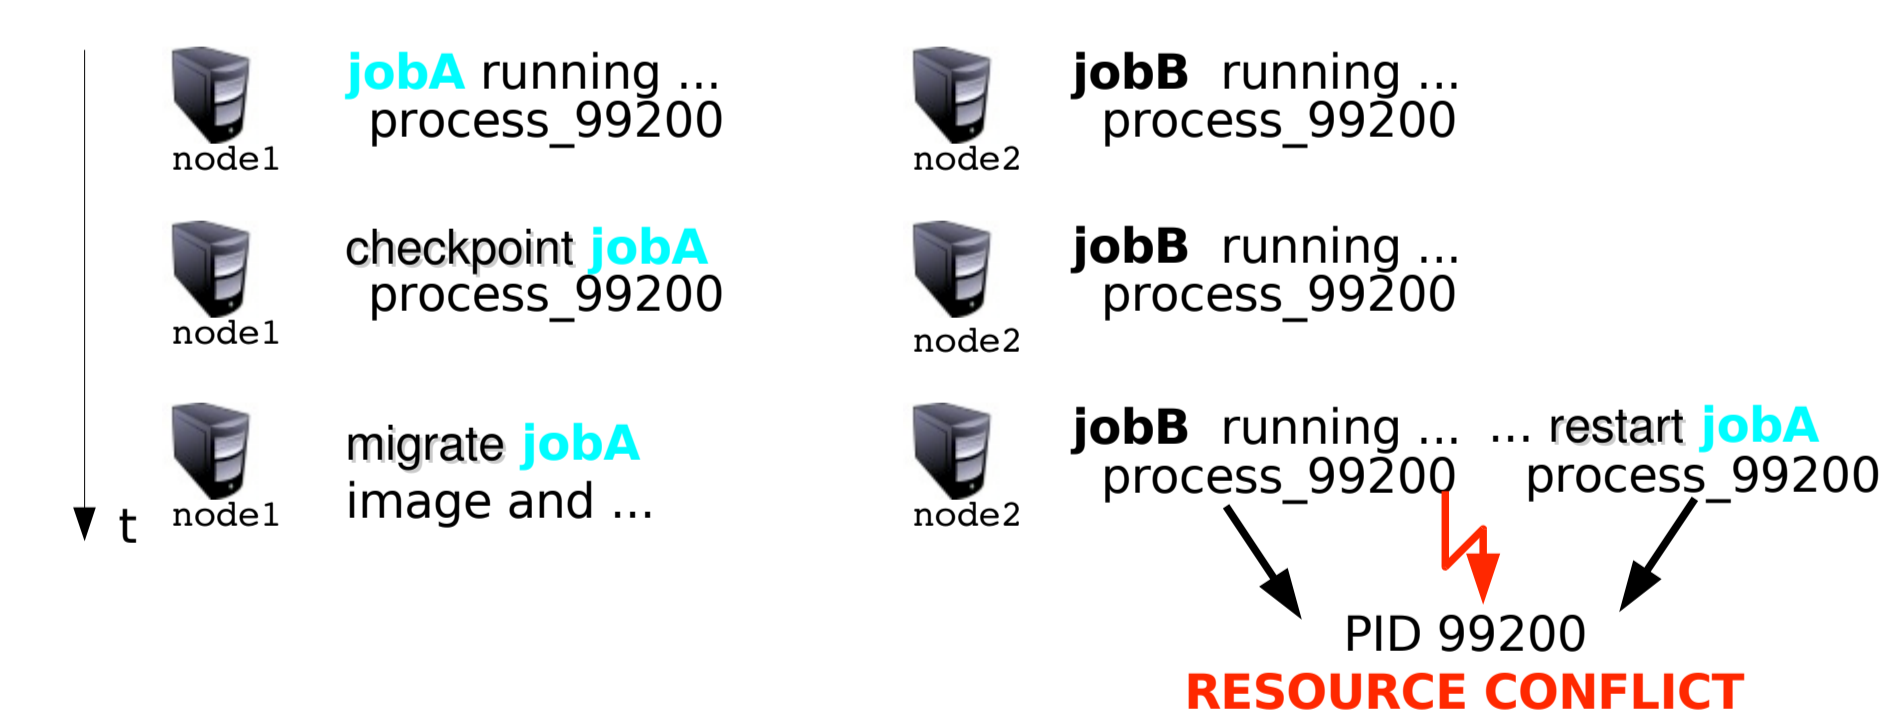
node1 jobA running ... process_99200

node2 jobB running ... process_99200

node1 checkpoint jobA process_99200

node2 jobB running ... process_99200

node1 migrate jobA image and ...

node2 jobB running ... process_99200 ... restart jobA process_99200

t

PID 99200
RESOURCE CONFLICT